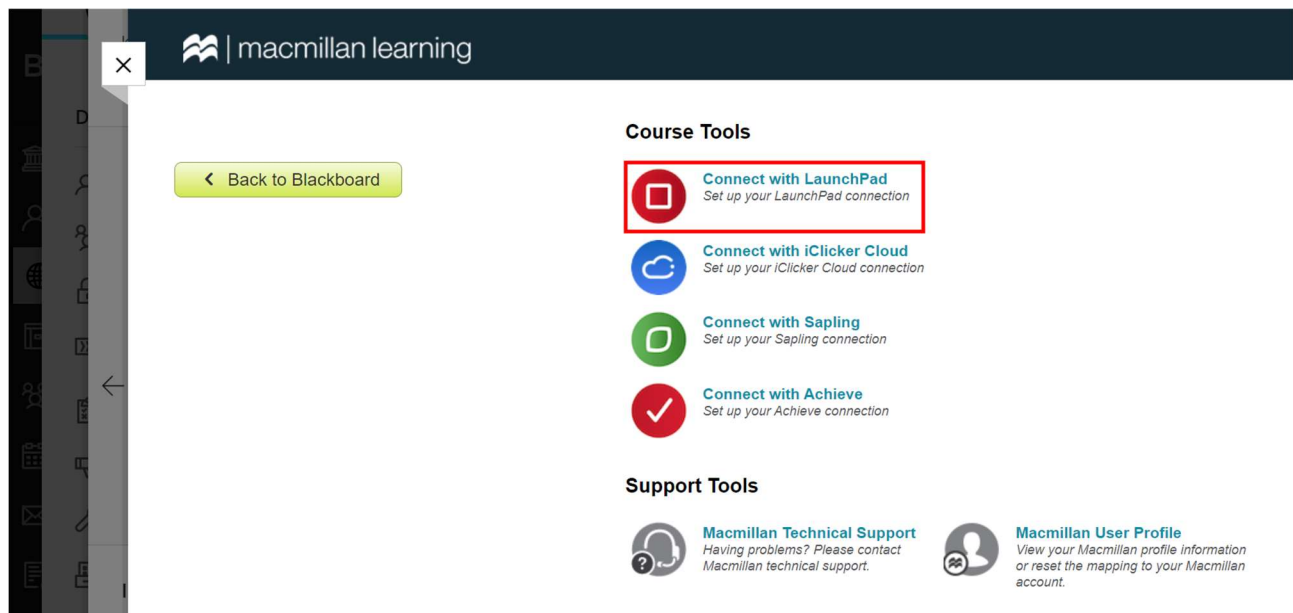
macmillan learning

Back to Blackboard

Course Tools

Connect with LaunchPad
Set up your LaunchPad connection

Connect with iClicker Cloud
Set up your iClicker Cloud connection

Connect with Sapling
Set up your Sapling connection

Connect with Achieve
Set up your Achieve connection

Support Tools

Macmillan Technical Support
Having problems? Please contact Macmillan technical support.

Macmillan User Profile
View your Macmillan profile information or reset the mapping to your Macmillan account.